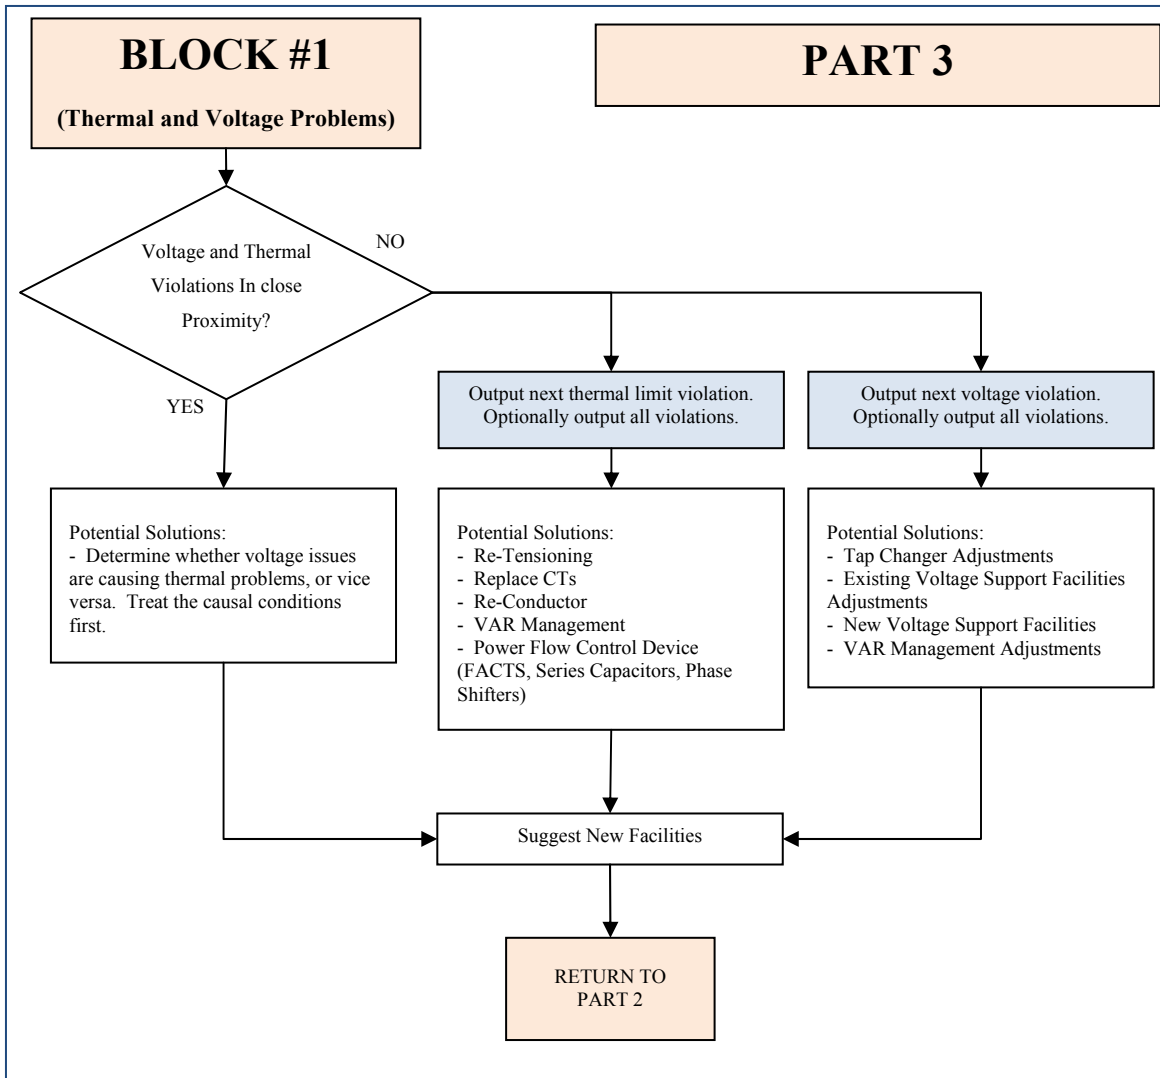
BLOCK #1

(Thermal and Voltage Problems)

PART 3

Voltage and Thermal Violations In close Proximity?

NO

YES

Output next thermal limit violation. Optionally output all violations.

Output next voltage violation. Optionally output all violations.

Potential Solutions:
- Determine whether voltage issues are causing thermal problems, or vice versa. Treat the causal conditions first.

Potential Solutions:
- Re-Tensioning
- Replace CTs
- Re-Conductor
- VAR Management
- Power Flow Control Device (FACTS, Series Capacitors, Phase Shifters)

Potential Solutions:
- Tap Changer Adjustments
- Existing Voltage Support Facilities Adjustments
- New Voltage Support Facilities
- VAR Management Adjustments

Suggest New Facilities

RETURN TO PART 2